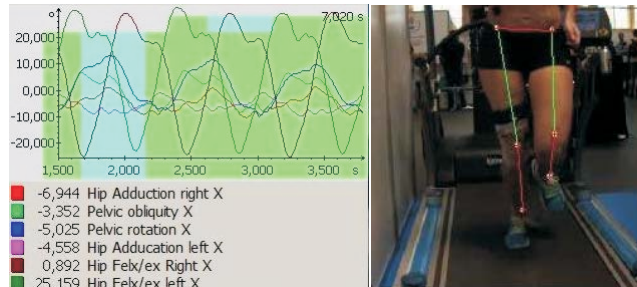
°
7,020 s
20,000
10,000
0,000
-10,000
-20,000
1,500 2,000 2,500 3,000 3,500 s

-6,944 Hip Adduction right X
-3,352 Pelvic obliquity X
-5,025 Pelvic rotation X
-4,558 Hip Adducation left X
0,892 Hip Felx/ex Right X
25,159 Hip Felx/ex left X